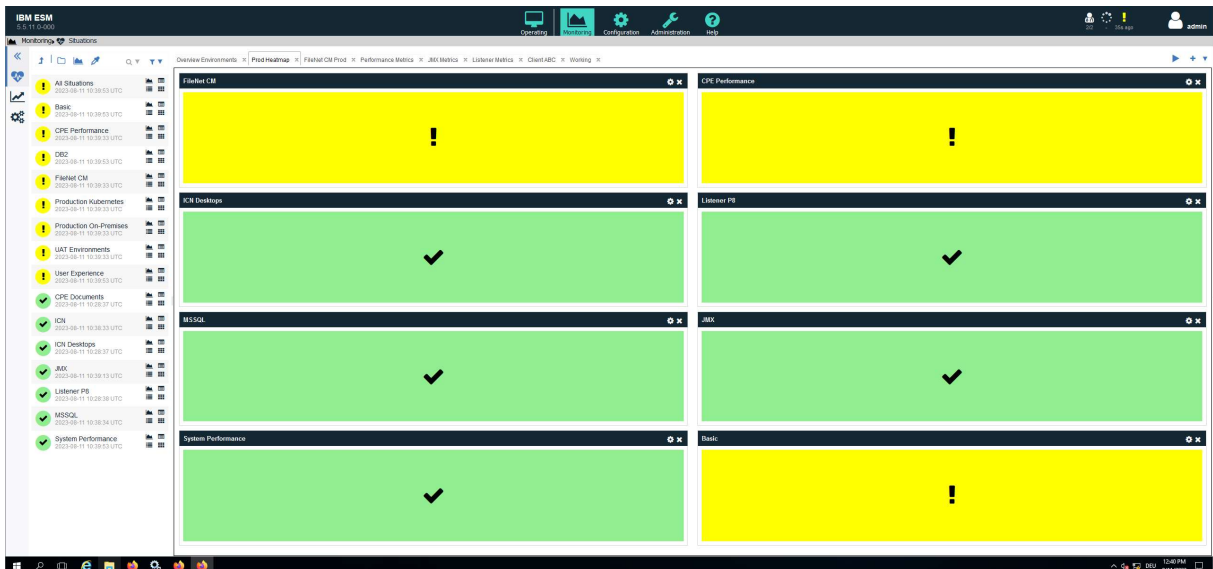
IBM ESM
5.5.11.0-000

Operating Monitoring Configuration Administration Help

20 30s ago admin

Monitoring Situations

All Situations
2023-08-11 10:39:53 UTC
Basic
2023-08-11 10:39:53 UTC
CPE Performance
2023-08-11 10:39:33 UTC
DB2
2023-08-11 10:39:53 UTC
FileNet CM
2023-08-11 10:39:33 UTC
Production Kubernetes
2023-08-11 10:39:33 UTC
Production On-Premises
2023-08-11 10:39:33 UTC
UAT Environments
2023-08-11 10:39:33 UTC
User Experience
2023-08-11 10:39:53 UTC
CPE Documents
2023-08-11 10:28:37 UTC
ICN
2023-08-11 10:39:33 UTC
ICN Desktops
2023-08-11 10:28:37 UTC
JMX
2023-08-11 10:39:13 UTC
Listener P8
2023-08-11 10:28:38 UTC
MSSQL
2023-08-11 10:38:34 UTC
System Performance
2023-08-11 10:39:53 UTC

Overview Environments | Prod Heatmap | FileNet CM Prod | Performance Metrics | JMX Metrics | Listener Metrics | Client ABC | Working

FileNet CM
!
CPE Performance
!
ICN Desktops
✔
Listener P8
✔
MSSQL
✔
JMX
✔
System Performance
✔
Basic
!

DEU 12:40 PM